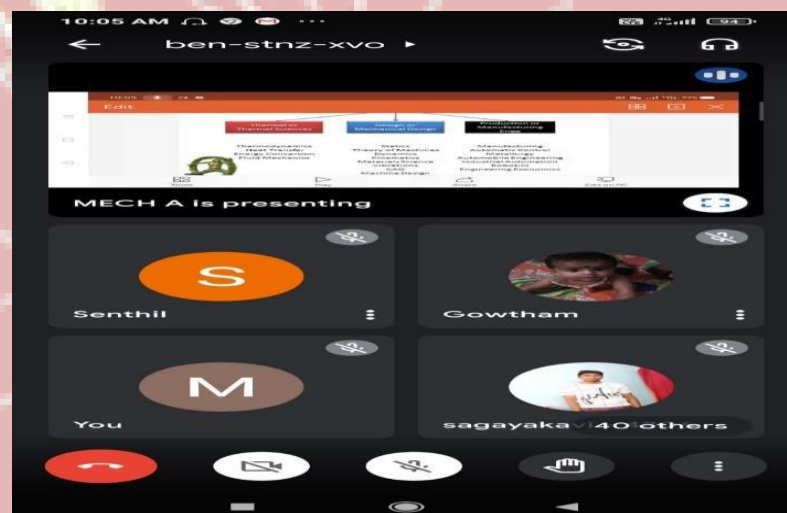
10:05 AM

94

ben-stnz-xvo ▸

Edit

Thermal or Thermal Sciences

Design or Mechanical Design

Production or Manufacturing

Thermodynamics
Heat Transfer
Energy Conversion
Fluid Mechanics

Statics
Theory of Machines
Dynamics
Kinematics
Materials Science
Vibrations
CAD
Machine Design

Manufacturing
Automatic Control
Metallurgy
Automobile Engineering
Industrial Automation
Robotics
Engineering Economics

Tools

Play

Share

MECH A is presenting

S

Senthil

Gowtham

M

You

sagayaka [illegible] 40 others